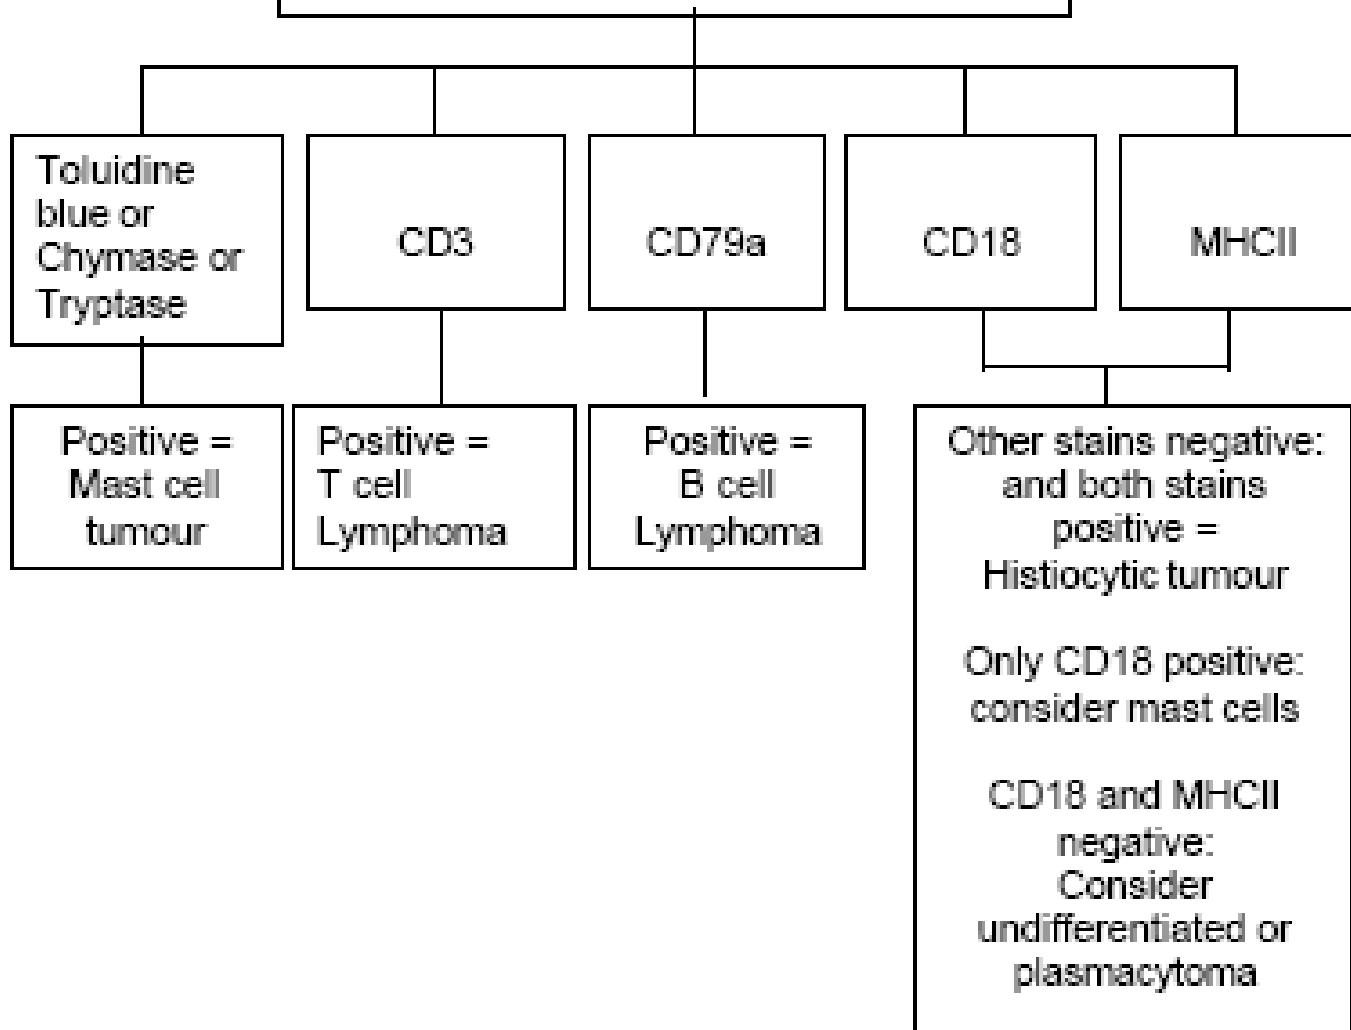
Toluidine blue or Chymase or Tryptase

CD3

CD79a

CD18

MHCII

Positive = Mast cell tumour

Positive = T cell Lymphoma

Positive = B cell Lymphoma

Other stains negative: and both stains positive = Histiocytic tumour

Only CD18 positive: consider mast cells

CD18 and MHCII negative: Consider undifferentiated or plasmacytoma